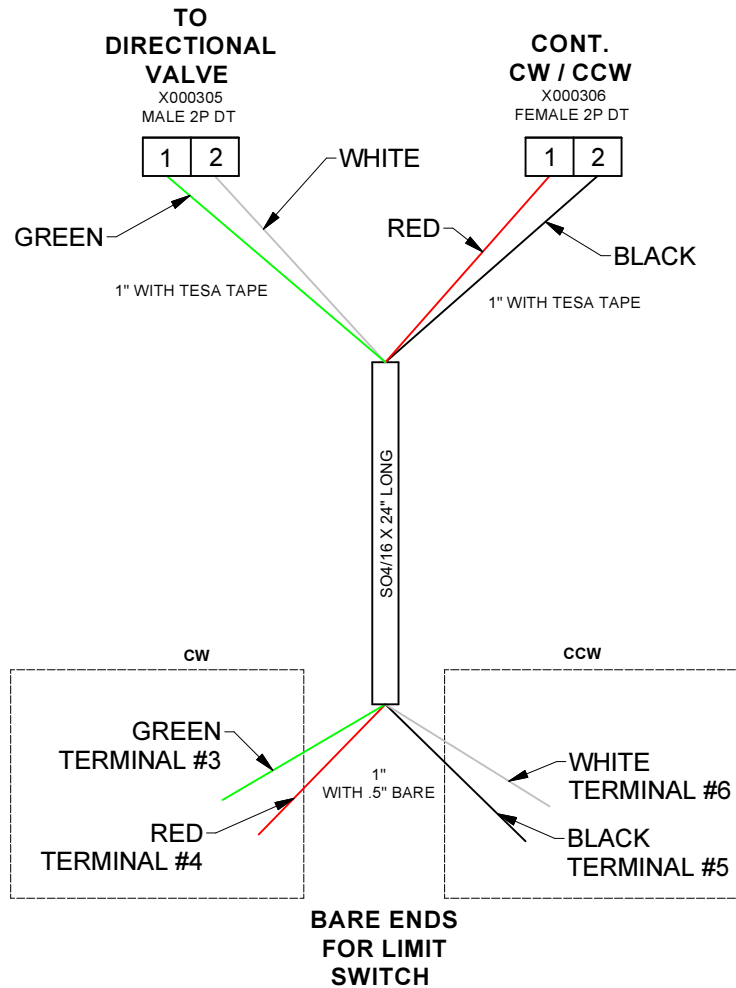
TO DIRECTIONAL VALVE
X000305
MALE 2P DT

| 1 | 2 |
|---|---|

WHITE

GREEN

1" WITH TESA TAPE

CONT. CW / CCW
X000306
FEMALE 2P DT

| 1 | 2 |
|---|---|

RED

BLACK

1" WITH TESA TAPE

SO4/16 X 24" LONG

CW

GREEN
TERMINAL #3

RED
TERMINAL #4

1"
WITH .5" BARE

CCW

WHITE
TERMINAL #6

BLACK
TERMINAL #5

BARE ENDS FOR LIMIT SWITCH